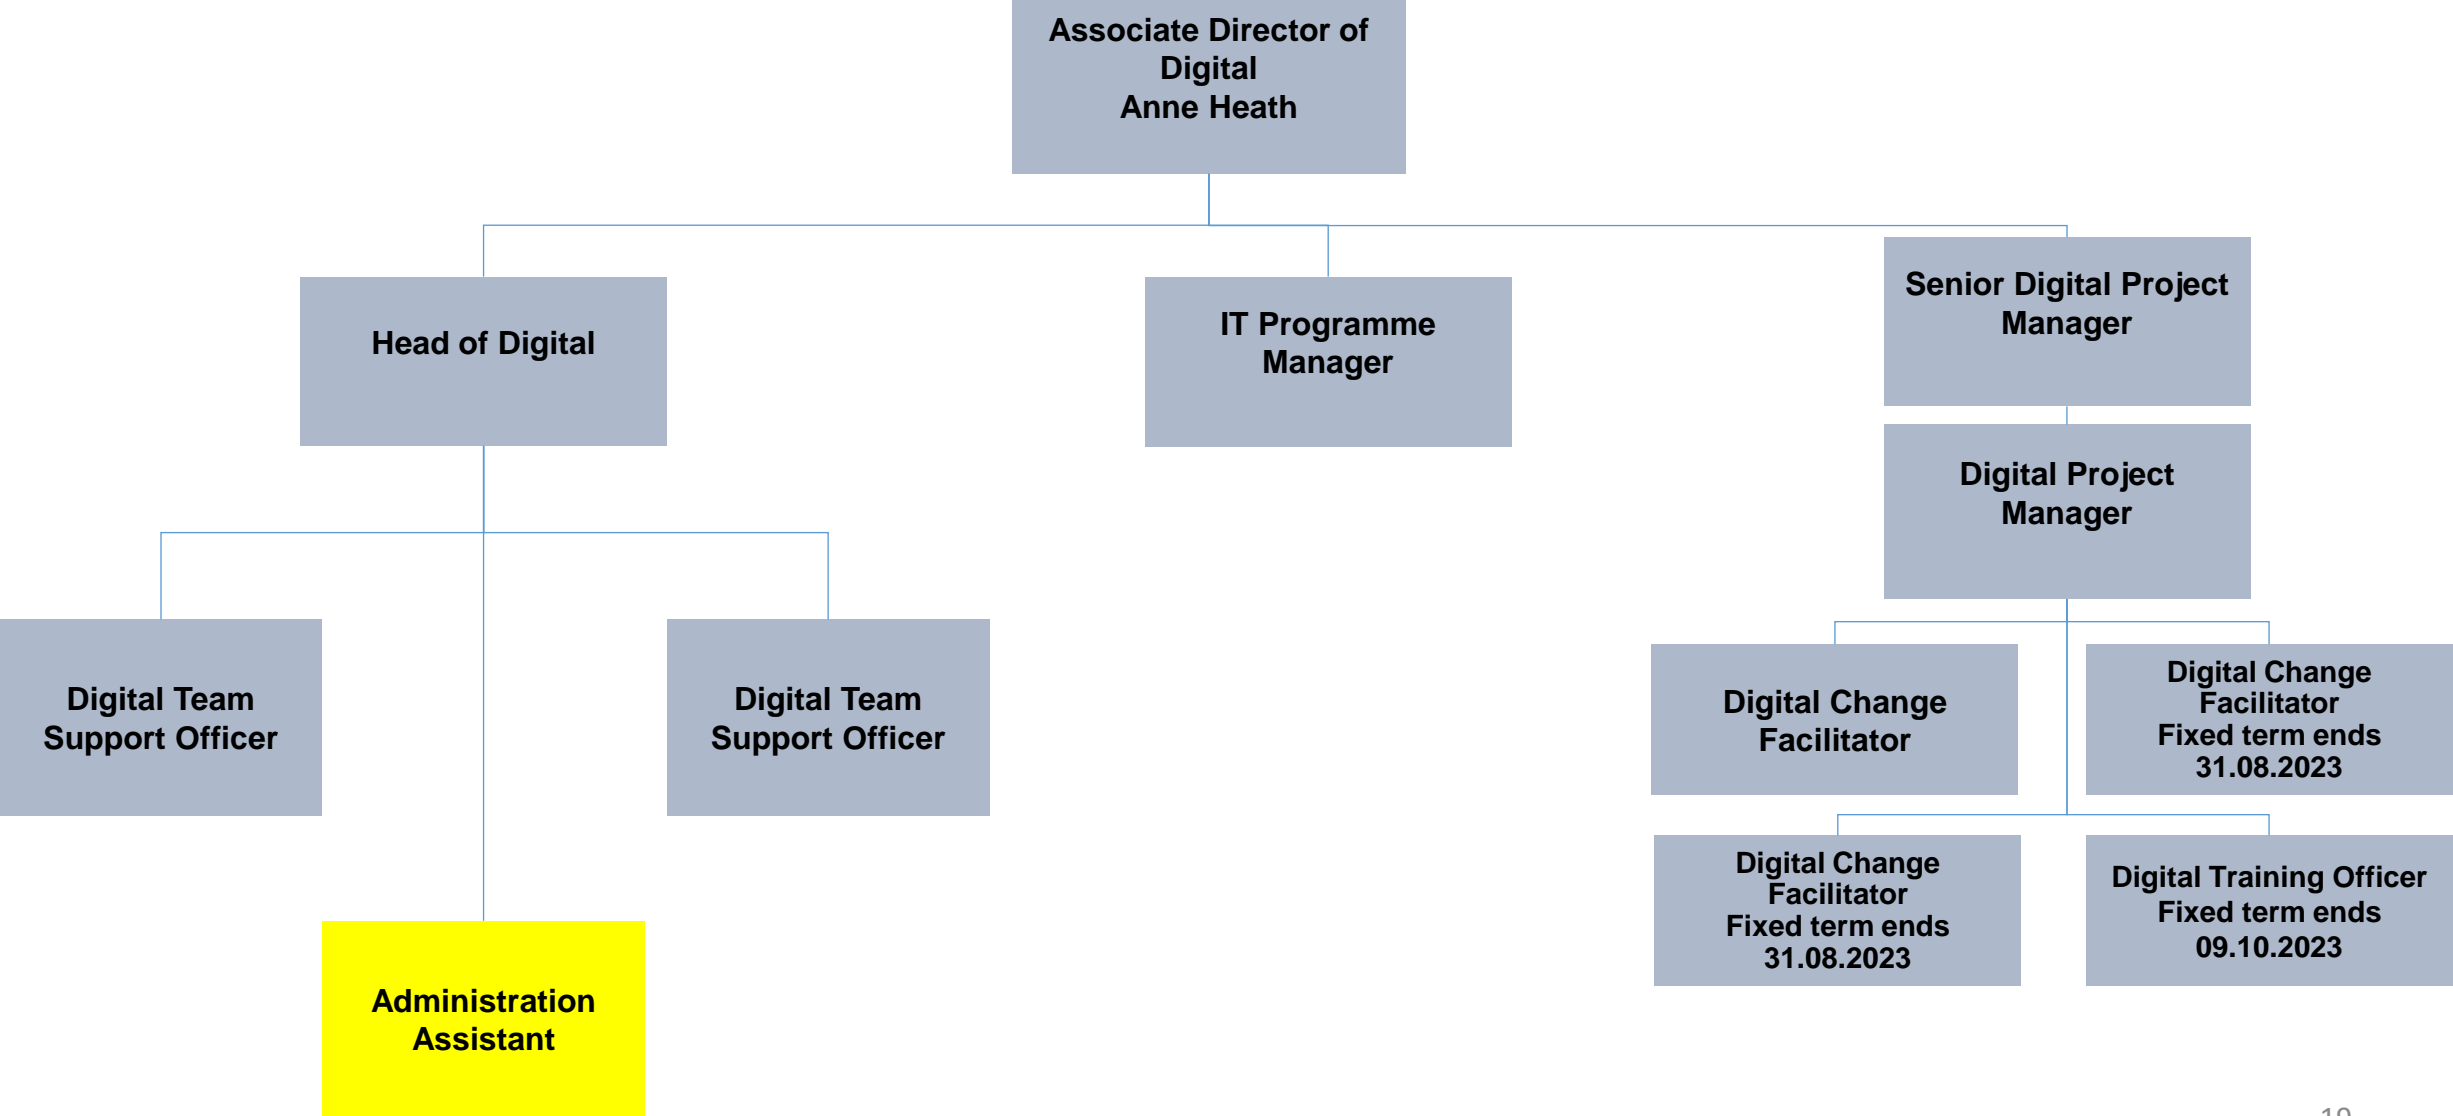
Associate Director of Digital
Anne Heath

Head of Digital

IT Programme Manager

Senior Digital Project Manager

Digital Project Manager

Digital Team Support Officer

Digital Team Support Officer

Digital Change Facilitator

Digital Change Facilitator
Fixed term ends 31.08.2023

Digital Change Facilitator
Fixed term ends 31.08.2023

Digital Training Officer
Fixed term ends 09.10.2023

Administration Assistant

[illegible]